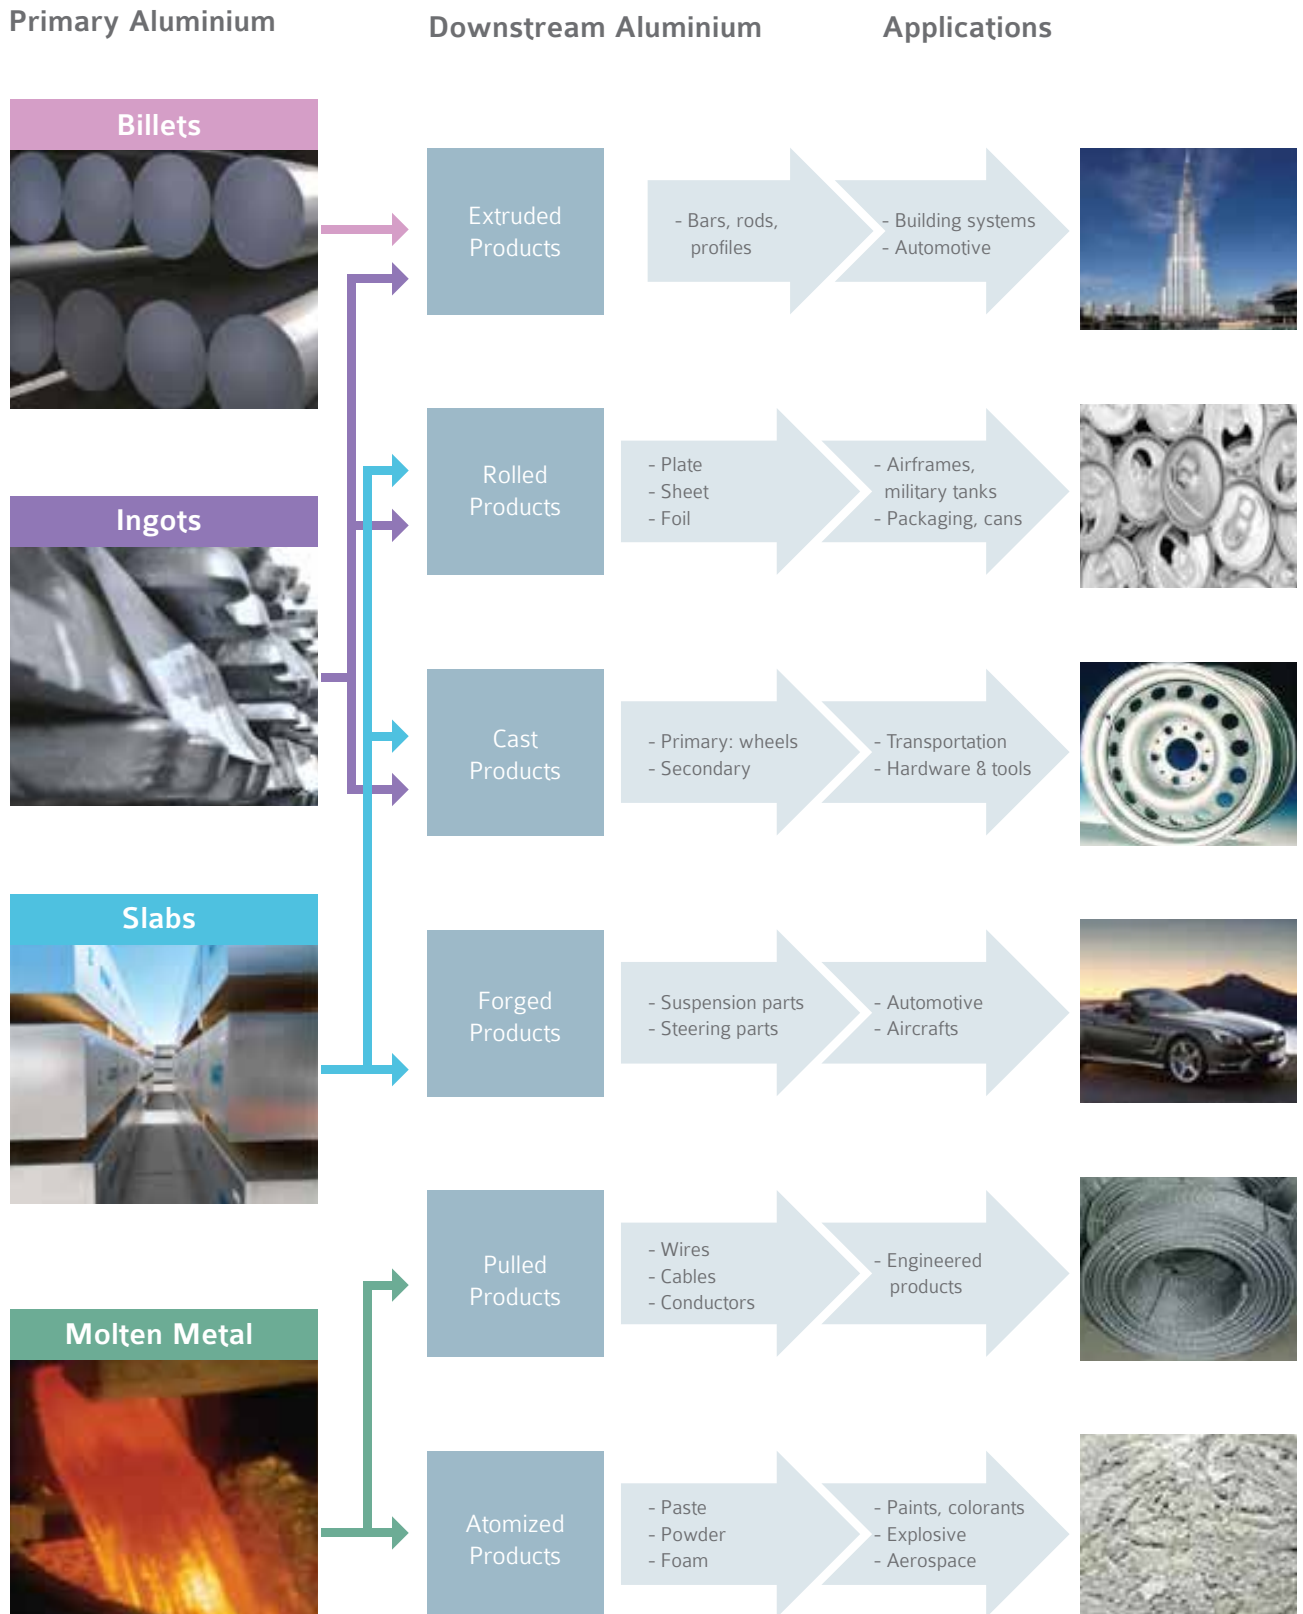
Primary Aluminium

Downstream Aluminium

Applications

Billets

Ingots

Slabs

Molten Metal

Extruded Products

- Bars, rods, profiles

- Building systems
- Automotive

Rolled Products

- Plate
- Sheet
- Foil

- Airframes, military tanks
- Packaging, cans

Cast Products

- Primary: wheels
- Secondary

- Transportation
- Hardware & tools

Forged Products

- Suspension parts
- Steering parts

- Automotive
- Aircrafts

Pulled Products

- Wires
- Cables
- Conductors

- Engineered products

Atomized Products

- Paste
- Powder
- Foam

- Paints, colorants
- Explosive
- Aerospace